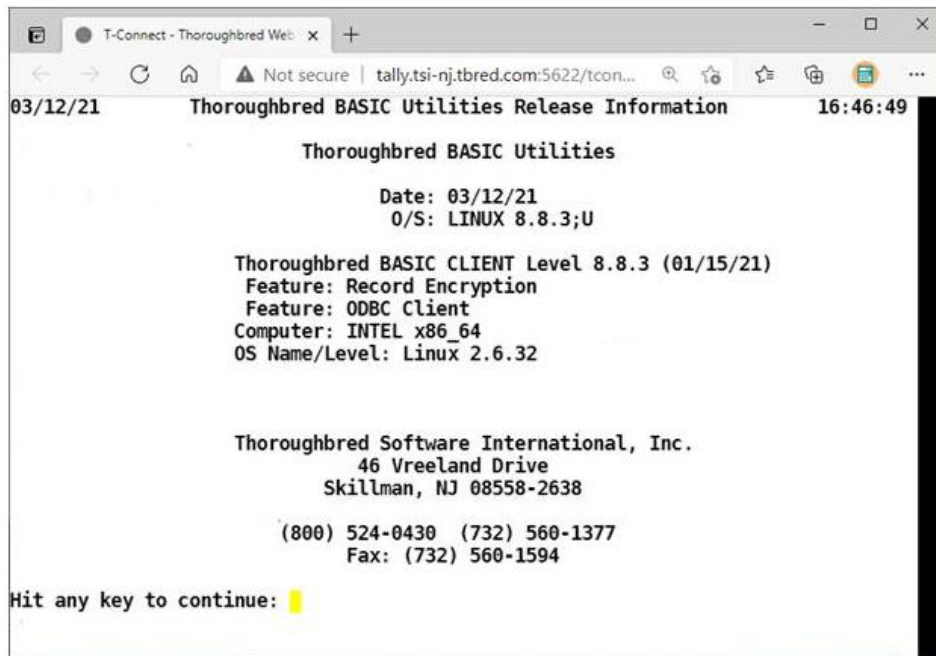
T-Connect - Thoroughbred Web ×  +

Not secure | tally.tsi-nj.tbred.com:5622/tcon...

03/12/21 Thoroughbred BASIC Utilities Release Information 16:46:49

Thoroughbred BASIC Utilities

Date: 03/12/21
O/S: LINUX 8.8.3;U

Thoroughbred BASIC CLIENT Level 8.8.3 (01/15/21)
Feature: Record Encryption
Feature: ODBC Client
Computer: INTEL x86_64
OS Name/Level: Linux 2.6.32

Thoroughbred Software International, Inc.
46 Vreeland Drive
Skillman, NJ 08558-2638

(800) 524-0430 (732) 560-1377
Fax: (732) 560-1594

Hit any key to continue: